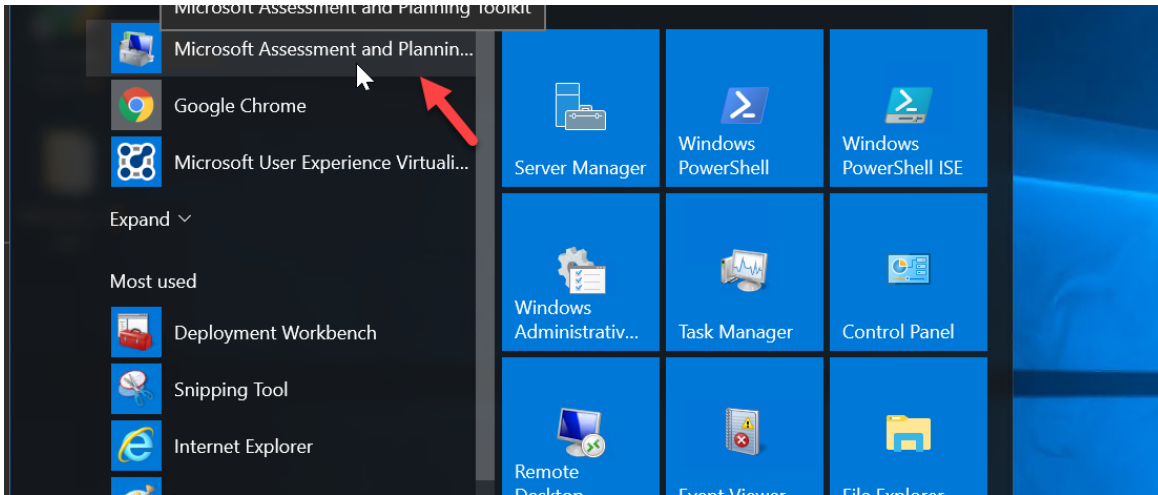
Microsoft Assessment and Planning Toolkit

Microsoft Assessment and Plannin...

Google Chrome

Microsoft User Experience Virtuali...

Expand

Most used

Deployment Workbench

Snipping Tool

Internet Explorer

Server Manager

Windows PowerShell

Windows PowerShell ISE

Windows Administrativ...

Task Manager

Control Panel

Remote Desktop

Event Viewer

File Explorer